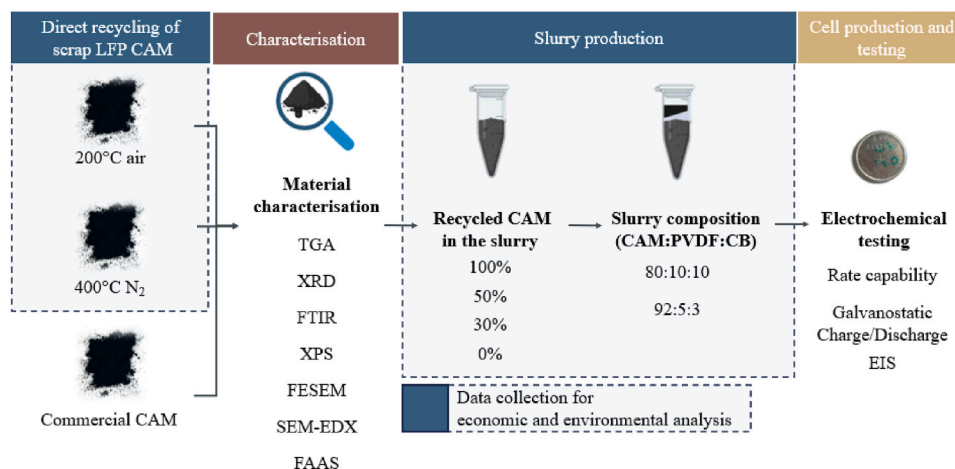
Direct recycling of scrap LFP CAM

Characterisation

Slurry production

Cell production and testing

200°C air

400°C $N_2$

Commercial CAM

Material characterisation

TGA

XRD

FTIR

XPS

FESEM

SEM-EDX

FAAS

Recycled CAM in the slurry

100%

50%

30%

0%

Slurry composition (CAM:PVDF:CB)

80:10:10

92:5:3

Electrochemical testing

Rate capability

Galvanostatic Charge/Discharge

EIS

Data collection for economic and environmental analysis